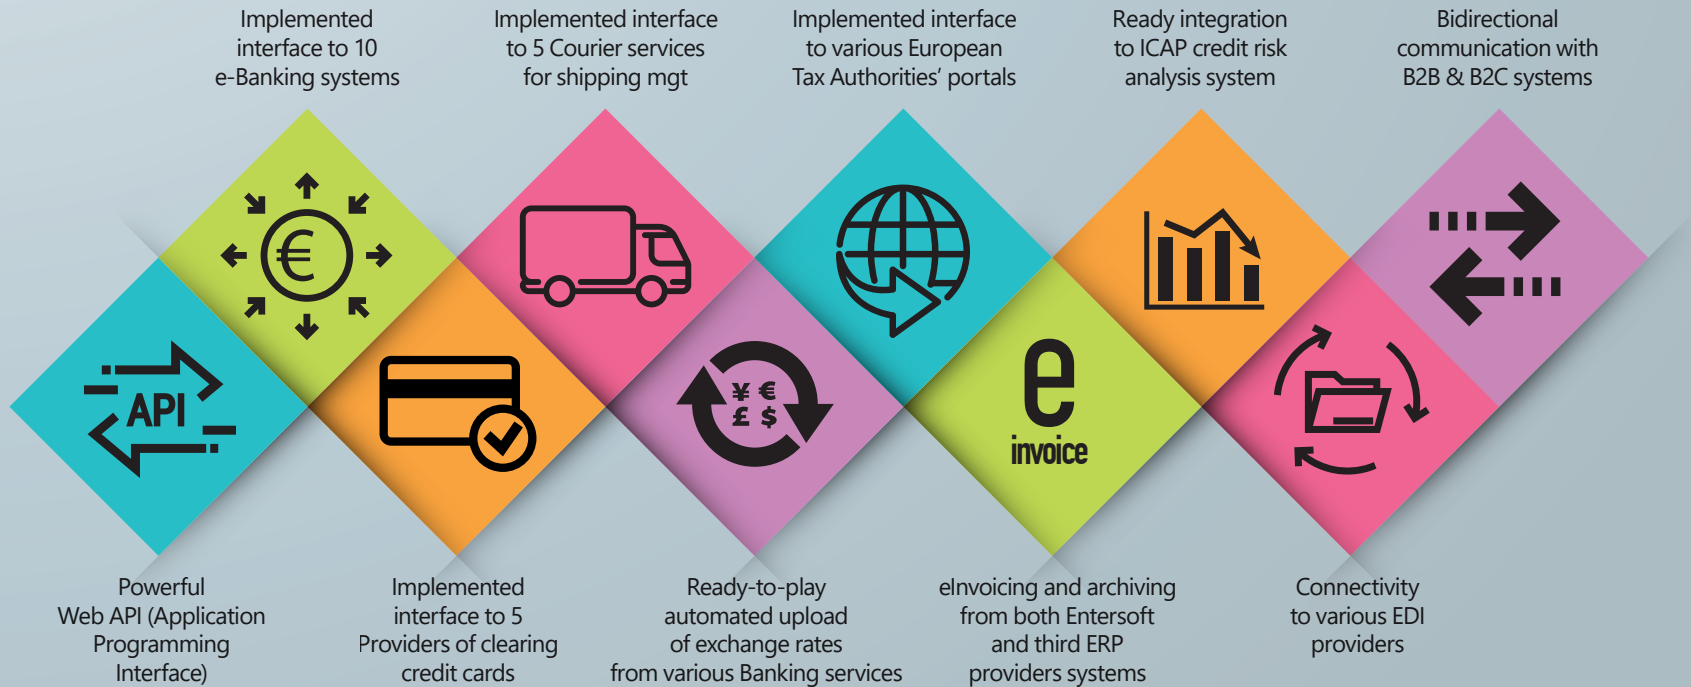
Implemented interface to 10 e-Banking systems

Implemented interface to 5 Courier services for shipping mgt

Implemented interface to various European Tax Authorities' portals

Ready integration to ICAP credit risk analysis system

Bidirectional communication with B2B & B2C systems

API

¥ € £ $

e invoice

Powerful Web API (Application Programming Interface)

Implemented interface to 5 Providers of clearing credit cards

Ready-to-play automated upload of exchange rates from various Banking services

eInvoicing and archiving from both Entersoft and third ERP providers systems

Connectivity to various EDI providers